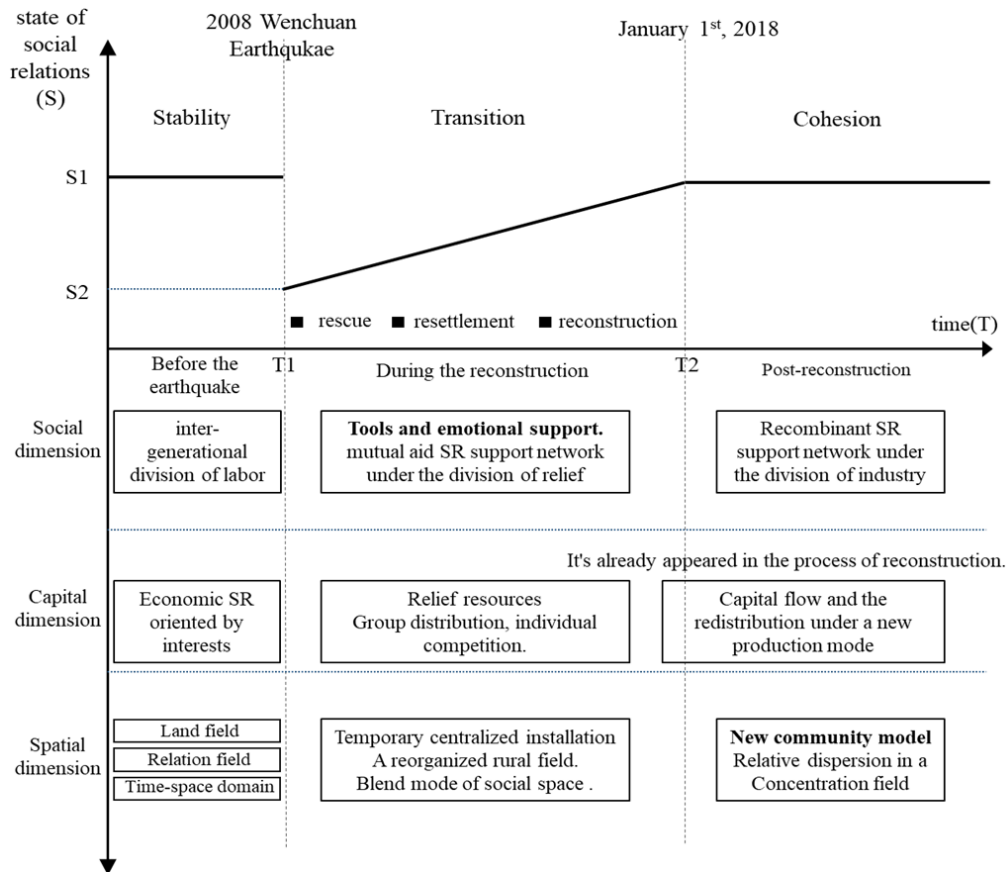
state of social relations (S)

2008 Wenchuan Earthqukae

January 1$^{st}$, 2018

Stability

Transition

Cohesion

S1

S2

■ rescue ■ resettlement ■ reconstruction

time(T)

Before the earthquake

T1

During the reconstruction

T2

Post-reconstruction

Social dimension

inter-generational division of labor

**Tools and emotional support.** mutual aid SR support network under the division of relief

Recombinant SR support network under the division of industry

It's already appeared in the process of reconstruction.

Capital dimension

Economic SR oriented by interests

Relief resources Group distribution, individual competition.

Capital flow and the redistribution under a new production mode

Spatial dimension

Land field

Relation field

Time-space domain

Temporary centralized installation A reorganized rural field. Blend mode of social space .

**New community model** Relative dispersion in a Concentration field